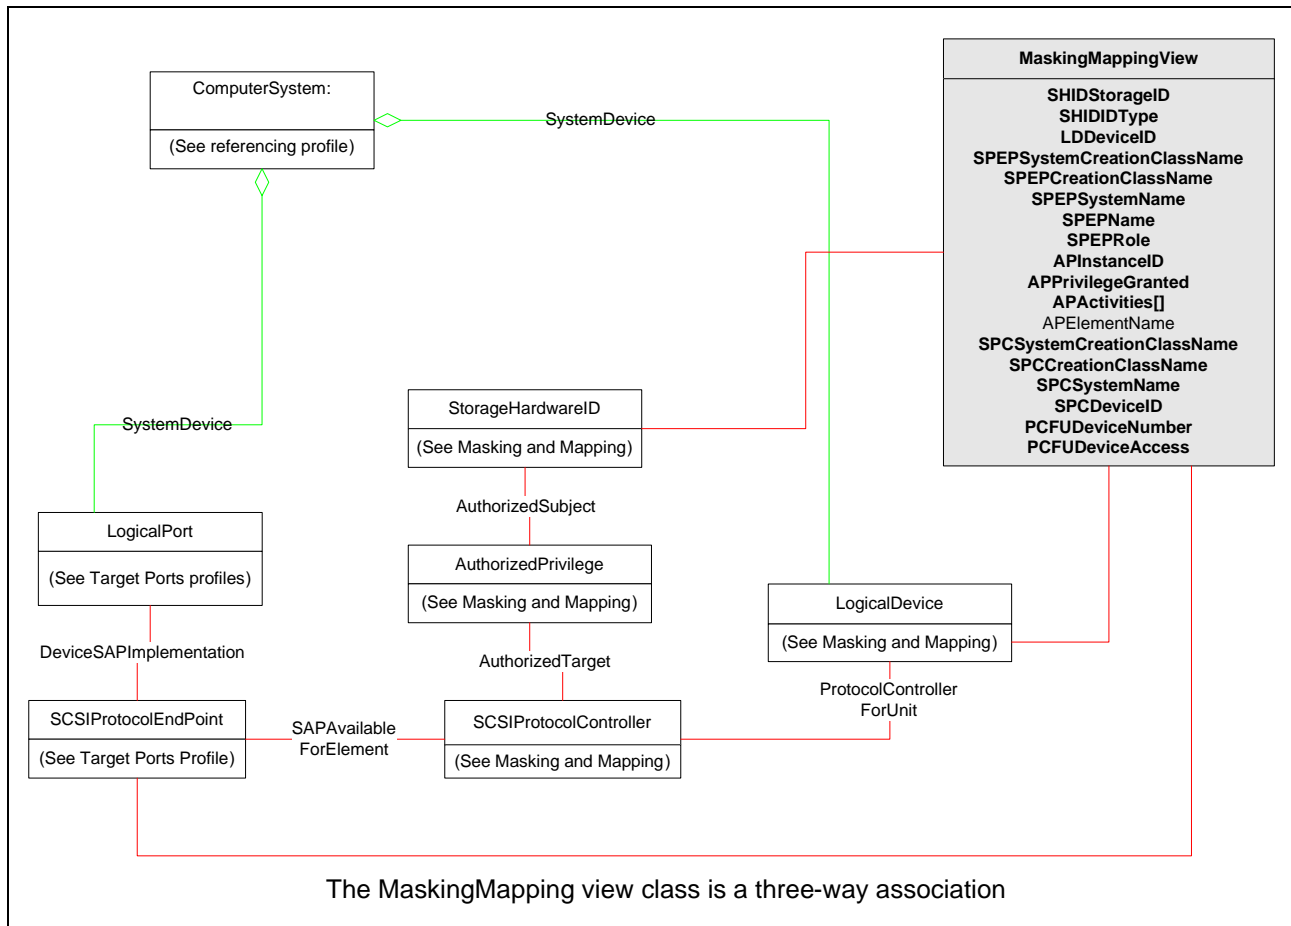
MaskingMappingView

SHIDStorageID
SHIDIDType
LDDeviceID
SPEPSystemCreationClassName
SPEPCreationClassName
SPEPSystemName
SPEPName
SPEPRole
APInstanceID
APPrivilegeGranted
APActivities[]
APElementName
SPCSystemCreationClassName
SPCCreationClassName
SPCSystemName
SPCDeviceID
PCFUDeviceNumber
PCFUDeviceAccess

ComputerSystem:

(See referencing profile)

SystemDevice

SystemDevice

StorageHardwareID

(See Masking and Mapping)

AuthorizedSubject

AuthorizedPrivilege

(See Masking and Mapping)

LogicalPort

(See Target Ports profiles)

LogicalDevice

(See Masking and Mapping)

AuthorizedTarget

DeviceSAPImplementation

ProtocolController ForUnit

SCSIProtocolEndPoint

(See Target Ports Profile)

SAPAvailable ForElement

SCSIProtocolController

(See Masking and Mapping)

The MaskingMapping view class is a three-way association